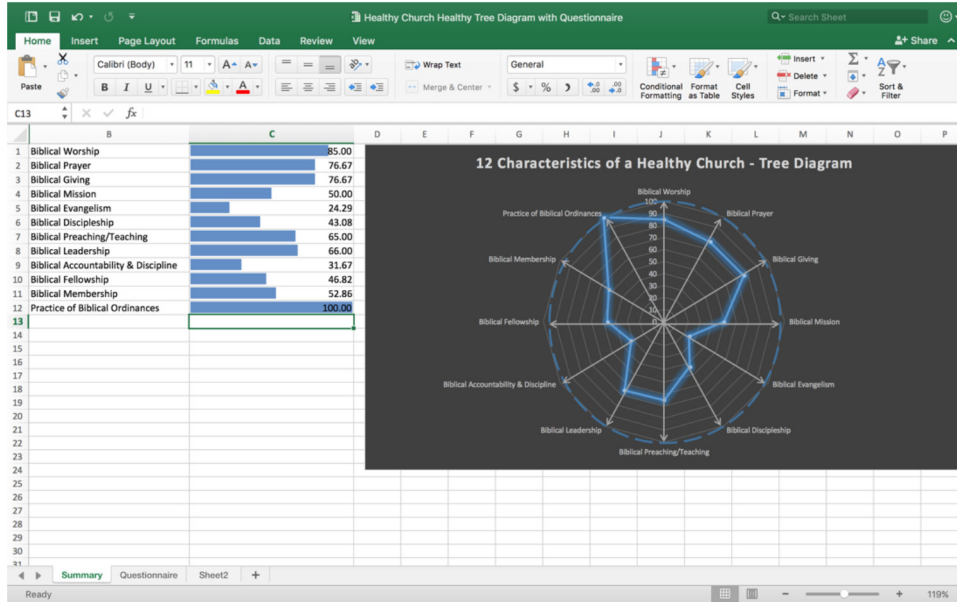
Healthy Church Healthy Tree Diagram with Questionnaire

Search Sheet

Home Insert Page Layout Formulas Data Review View

Share

Paste

Calibri (Body) 11

B I U

Wrap Text

Merge & Center

General

$ % )

Conditional Formatting

Format as Table

Cell Styles

Insert

Delete

Format

Sort & Filter

C13

$fx$

| | B | C |
|---|---|---|
| 1 | Biblical Worship | 85.00 |
| 2 | Biblical Prayer | 76.67 |
| 3 | Biblical Giving | 76.67 |
| 4 | Biblical Mission | 50.00 |
| 5 | Biblical Evangelism | 24.29 |
| 6 | Biblical Discipleship | 43.08 |
| 7 | Biblical Preaching/Teaching | 65.00 |
| 8 | Biblical Leadership | 66.00 |
| 9 | Biblical Accountability & Discipline | 31.67 |
| 10 | Biblical Fellowship | 46.82 |
| 11 | Biblical Membership | 52.86 |
| 12 | Practice of Biblical Ordinances | 100.00 |
| 13 | | |

14 15 16 17 18 19 20 21 22 23 24 25 26 27 28 29 30 31

D E F G H I J K L M N O P

12 Characteristics of a Healthy Church - Tree Diagram

Biblical Worship
100
90
80
70
60
50
40
30
20
10
0
Biblical Prayer
Biblical Giving
Biblical Mission
Biblical Evangelism
Biblical Discipleship
Biblical Preaching/Teaching
Biblical Leadership
Biblical Accountability & Discipline
Biblical Fellowship
Biblical Membership
Practice of Biblical Ordinances

Summary Questionnaire Sheet2 +

Ready

119%